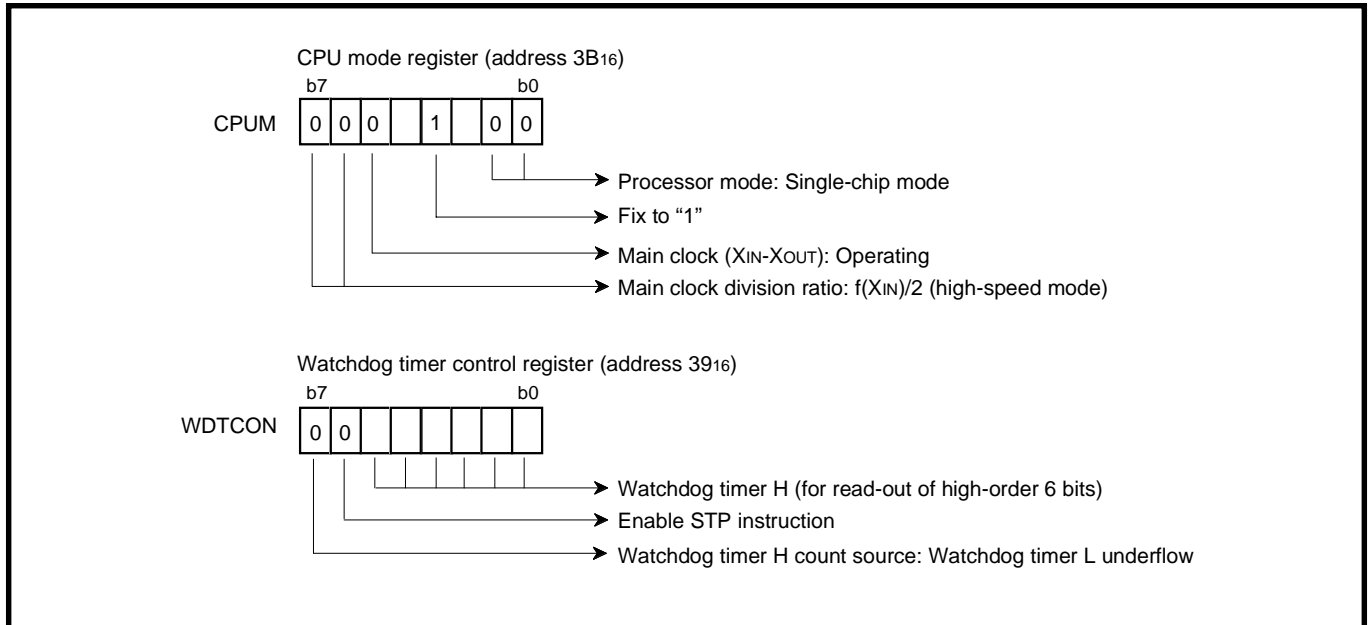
CPU mode register (address $3B_{16}$)

b7 b0

CPUM

0 0 0 1 0 0

Processor mode: Single-chip mode

Fix to "1"

Main clock ($X_{IN}$-$X_{OUT}$): Operating

Main clock division ratio: f($X_{IN}$)/2 (high-speed mode)

Watchdog timer control register (address $39_{16}$)

b7 b0

WDTCON

0 0

Watchdog timer H (for read-out of high-order 6 bits)

Enable STP instruction

Watchdog timer H count source: Watchdog timer L underflow